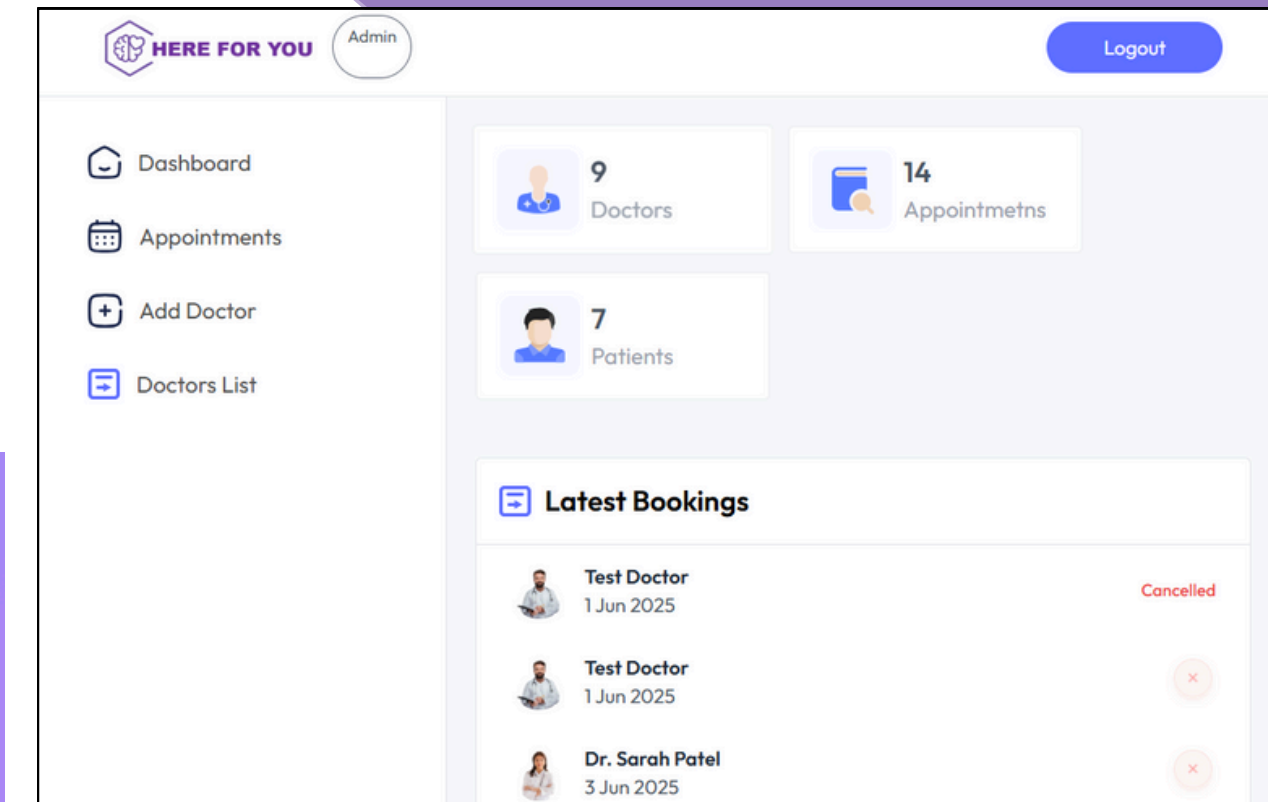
HERE FOR YOU

Admin

Logout

Dashboard

Appointments

Add Doctor

Doctors List

9
Doctors

14
Appointmetns

7
Patients

Latest Bookings

Test Doctor
1 Jun 2025

Cancelled

Test Doctor
1 Jun 2025

×

Dr. Sarah Patel
3 Jun 2025

×